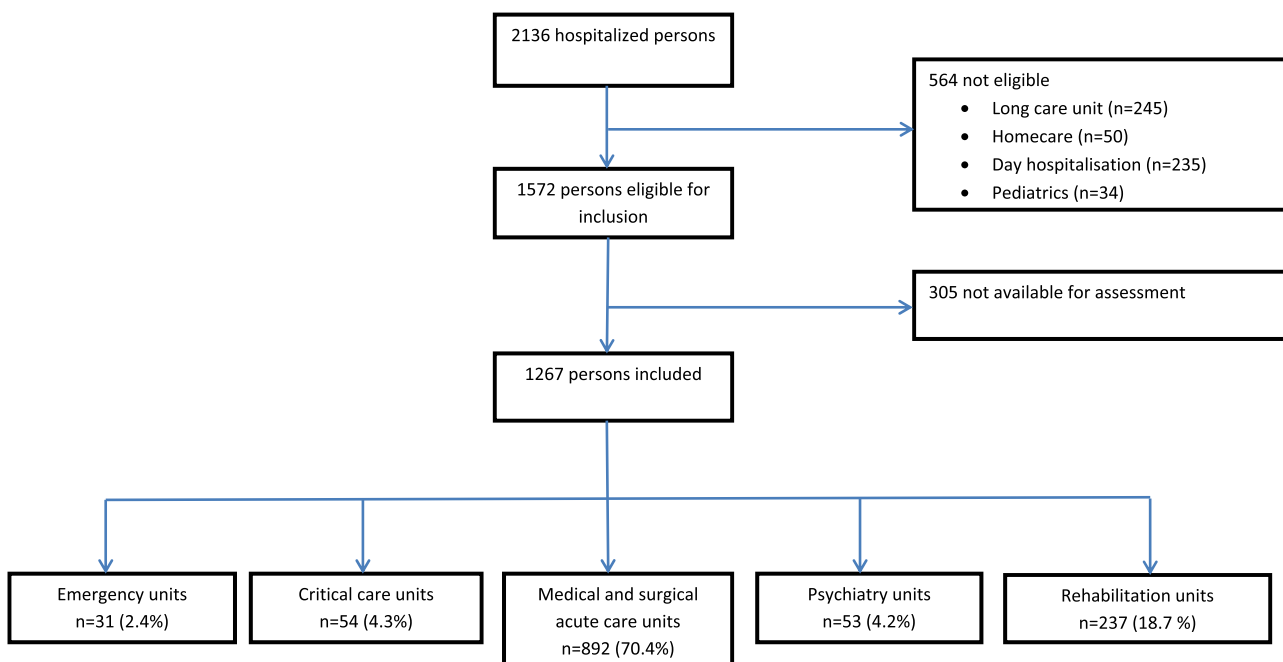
2136 hospitalized persons

564 not eligible
- Long care unit (n=245)
- Homecare (n=50)
- Day hospitalisation (n=235)
- Pediatrics (n=34)

1572 persons eligible for inclusion

305 not available for assessment

1267 persons included

Emergency units n=31 (2.4%)

Critical care units n=54 (4.3%)

Medical and surgical acute care units n=892 (70.4%)

Psychiatry units n=53 (4.2%)

Rehabilitation units n=237 (18.7 %)